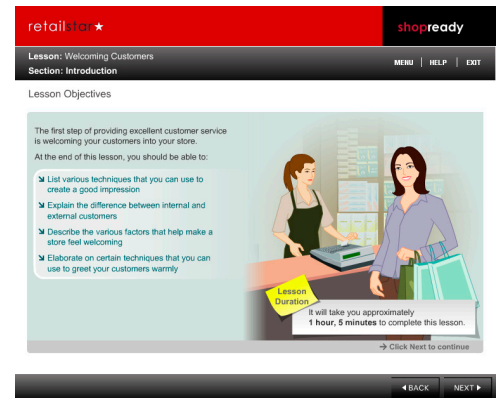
retailstar★

shopready

Lesson: Welcoming Customers
Section: Introduction

MENU | HELP | EXIT

Lesson Objectives

The first step of providing excellent customer service is welcoming your customers into your store.

At the end of this lesson, you should be able to:

List various techniques that you can use to create a good impression

Explain the difference between internal and external customers

Describe the various factors that help make a store feel welcoming

Elaborate on certain techniques that you can use to greet your customers warmly

Lesson Duration

It will take you approximately **1 hour, 5 minutes** to complete this lesson.

→ Click Next to continue

◀ BACK

NEXT ▶